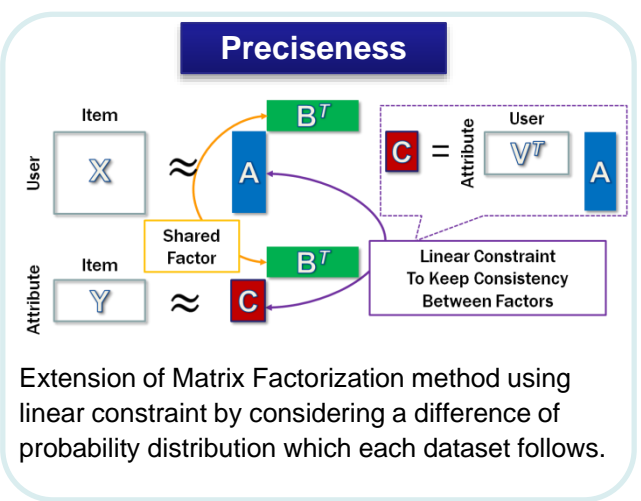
Preciseness

Item

User

X

$\approx$

$B^T$

A

Shared Factor

Attribute

Item

Y

$\approx$

$B^T$

C

C

=

User

Attribute

$V^T$

A

Linear Constraint To Keep Consistency Between Factors

Extension of Matrix Factorization method using linear constraint by considering a difference of probability distribution which each dataset follows.